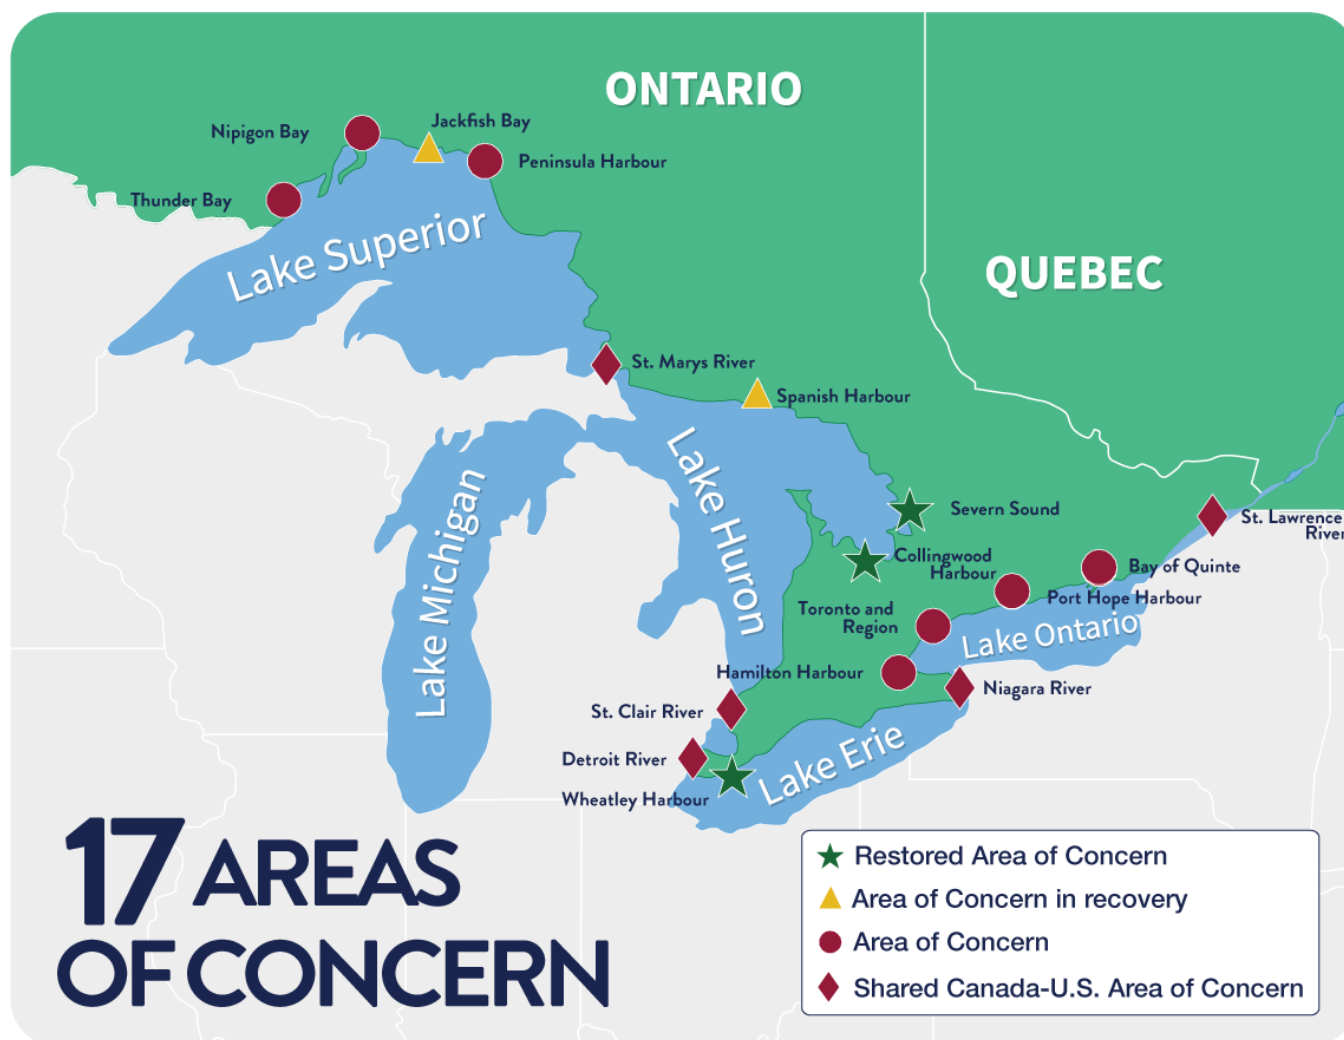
ONTARIO

QUEBEC

Nipigon Bay
Jackfish Bay
Peninsula Harbour
Thunder Bay
Lake Superior
St. Marys River
Spanish Harbour
Lake Michigan
Lake Huron
Severn Sound
Collingwood Harbour
St. Lawrence River
Bay of Quinte
Port Hope Harbour
Toronto and Region
Lake Ontario
Hamilton Harbour
Niagara River
St. Clair River
Detroit River
Wheatley Harbour
Lake Erie

17 AREAS OF CONCERN

Restored Area of Concern
Area of Concern in recovery
Area of Concern
Shared Canada-U.S. Area of Concern